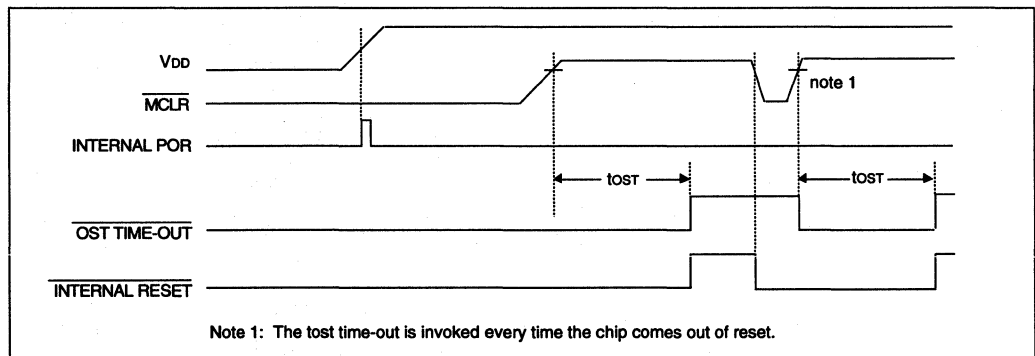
VDD

$\overline{\text{MCLR}}$

INTERNAL POR

note 1

tOST

tOST

$\overline{\text{OST TIME-OUT}}$

$\overline{\text{INTERNAL RESET}}$

Note 1: The tost time-out is invoked every time the chip comes out of reset.